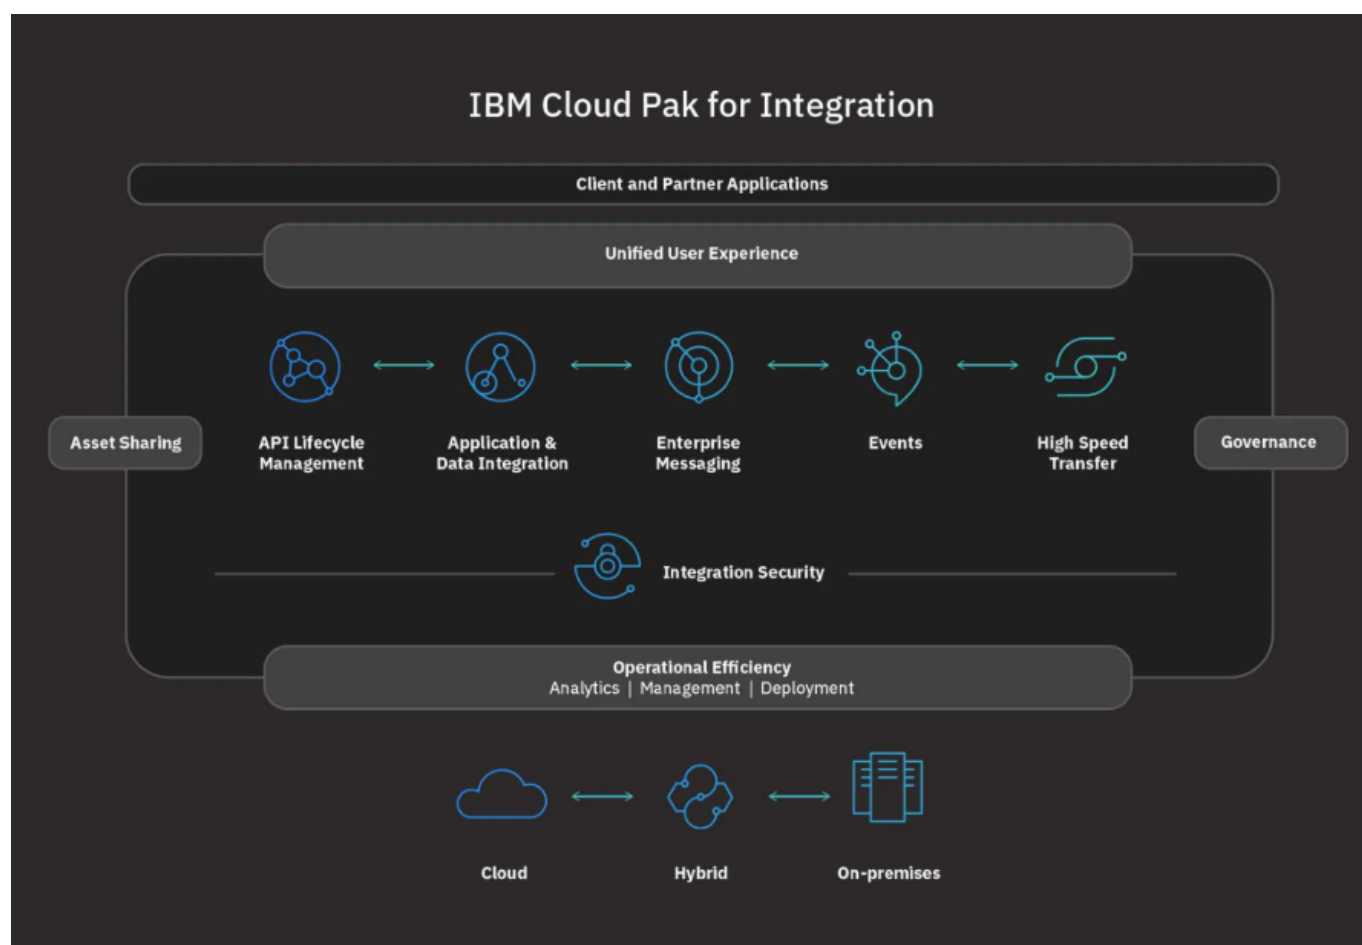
IBM Cloud Pak for Integration

Client and Partner Applications

Unified User Experience

Asset Sharing

API Lifecycle Management

Application & Data Integration

Enterprise Messaging

Events

High Speed Transfer

Governance

Integration Security

Operational Efficiency
Analytics | Management | Deployment

Cloud

Hybrid

On-premises